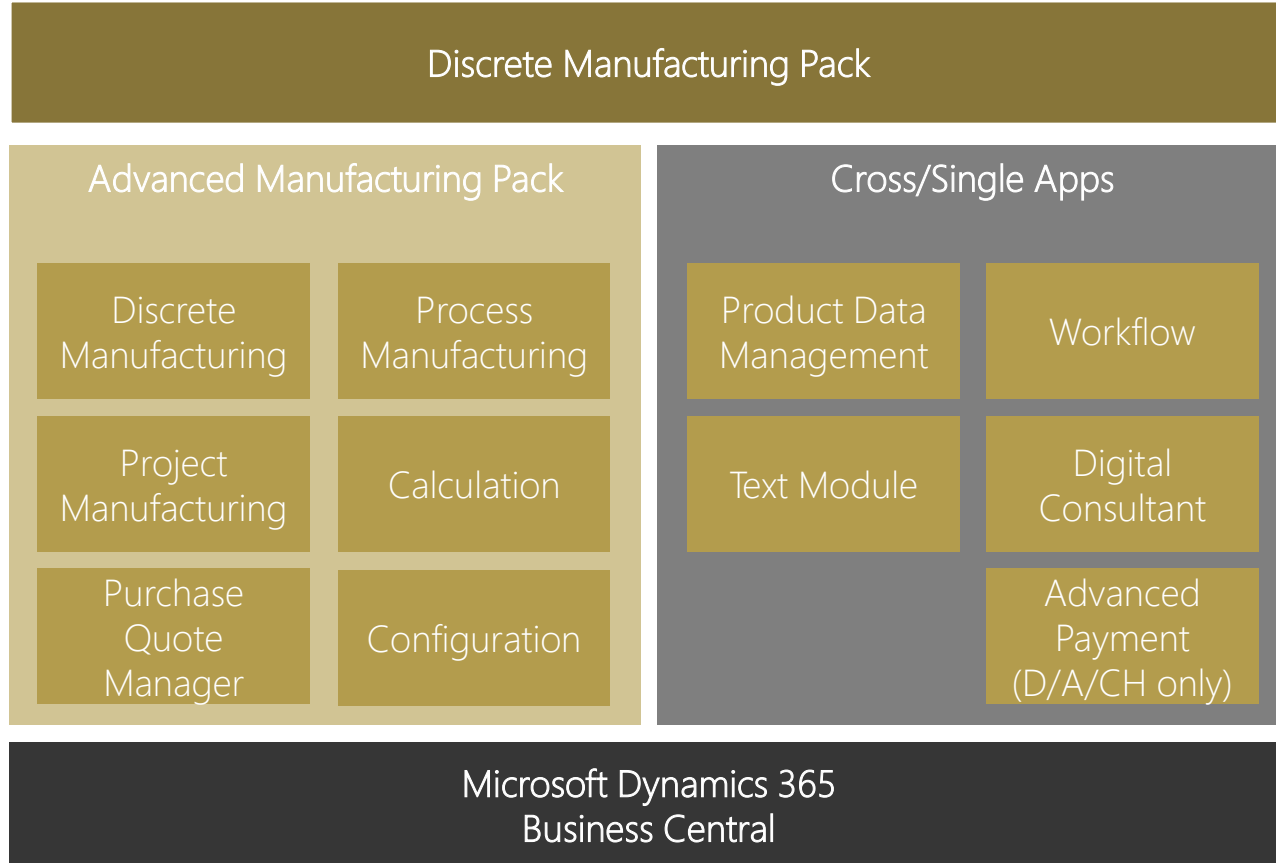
Discrete Manufacturing Pack

Advanced Manufacturing Pack

Discrete Manufacturing

Process Manufacturing

Project Manufacturing

Calculation

Purchase Quote Manager

Configuration

Cross/Single Apps

Product Data Management

Workflow

Text Module

Digital Consultant

Advanced Payment (D/A/CH only)

Microsoft Dynamics 365
Business Central